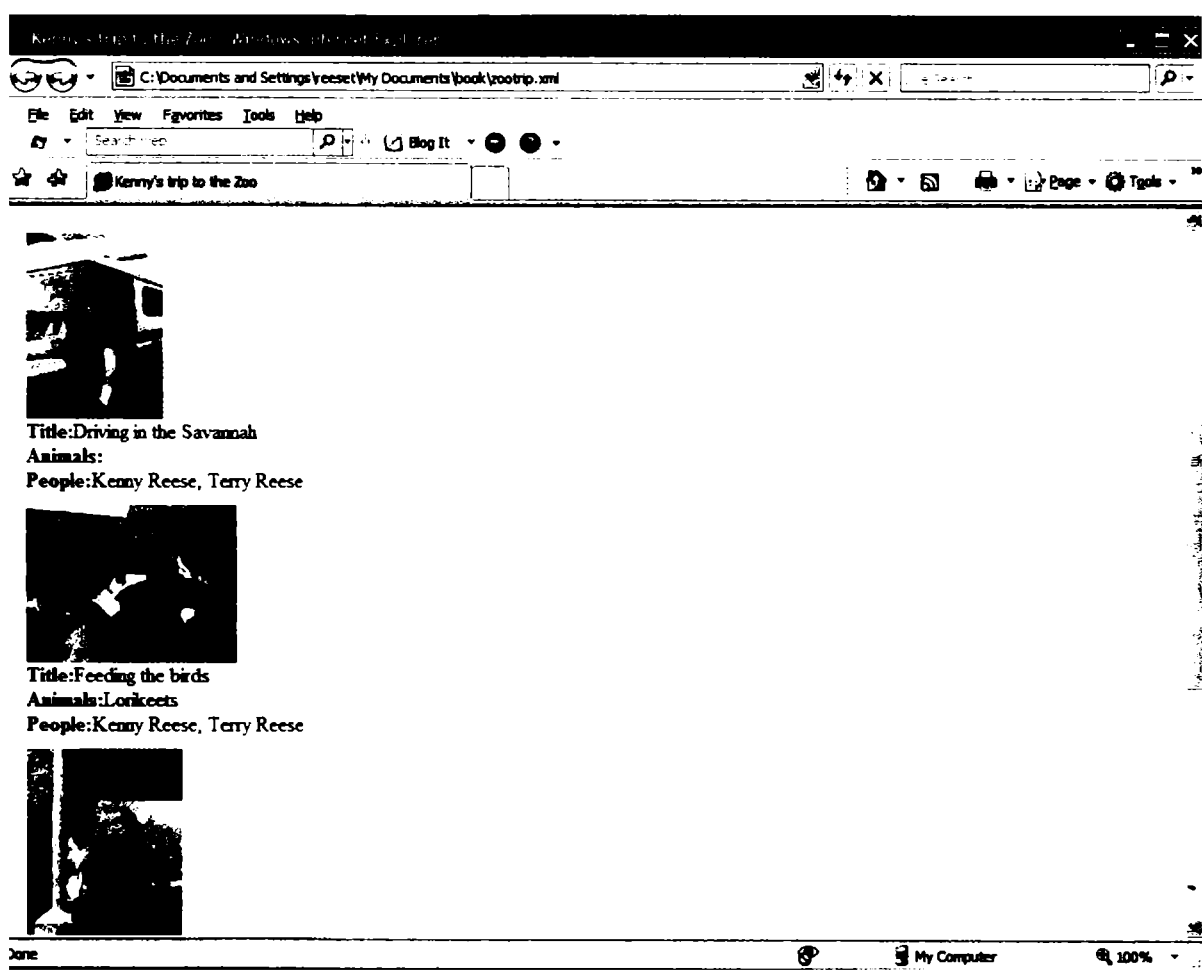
Kenny's trip to the Zoo - Windows Internet Explorer

C:\Documents and Settings\reeset\My Documents\book\zootrip.xml

File Edit View Favorites Tools Help

Search Web

Blog It

Kenny's trip to the Zoo

Page Tools

Title:Driving in the Savannah
Animals:
People:Kenny Reese, Terry Reese

Title:Feeding the birds
Animals:Lorikeets
People:Kenny Reese, Terry Reese

Done

My Computer

100%